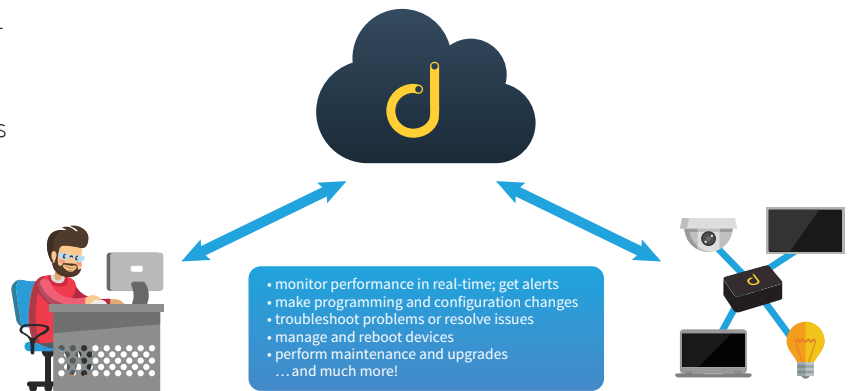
• monitor performance in real-time; get alerts
• make programming and configuration changes
• troubleshoot problems or resolve issues
• manage and reboot devices
• perform maintenance and upgrades
…and much more!